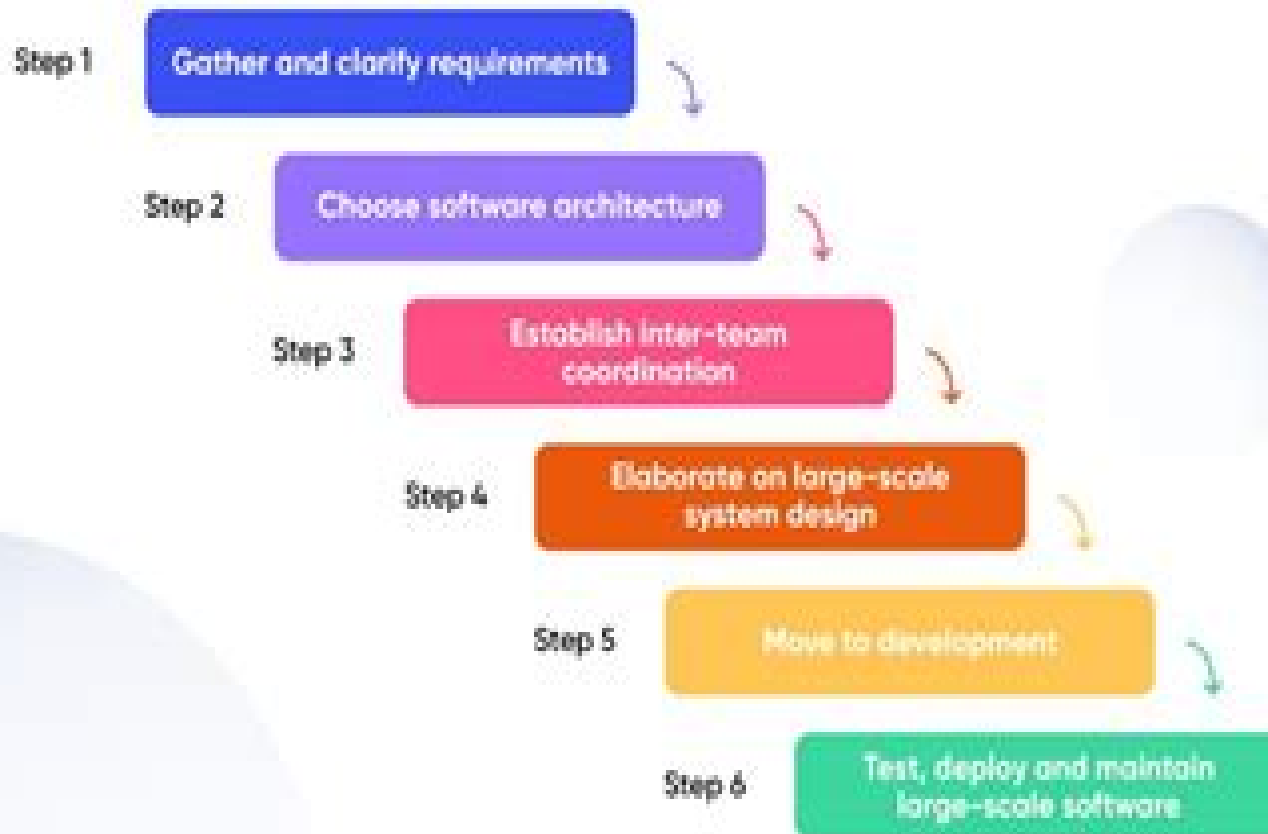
Step 1
Gather and clarify requirements

Step 2
Choose software architecture

Step 3
Establish inter-team coordination

Step 4
Elaborate on large-scale system design

Step 5
Move to development

Step 6
Test, deploy and maintain large-scale software